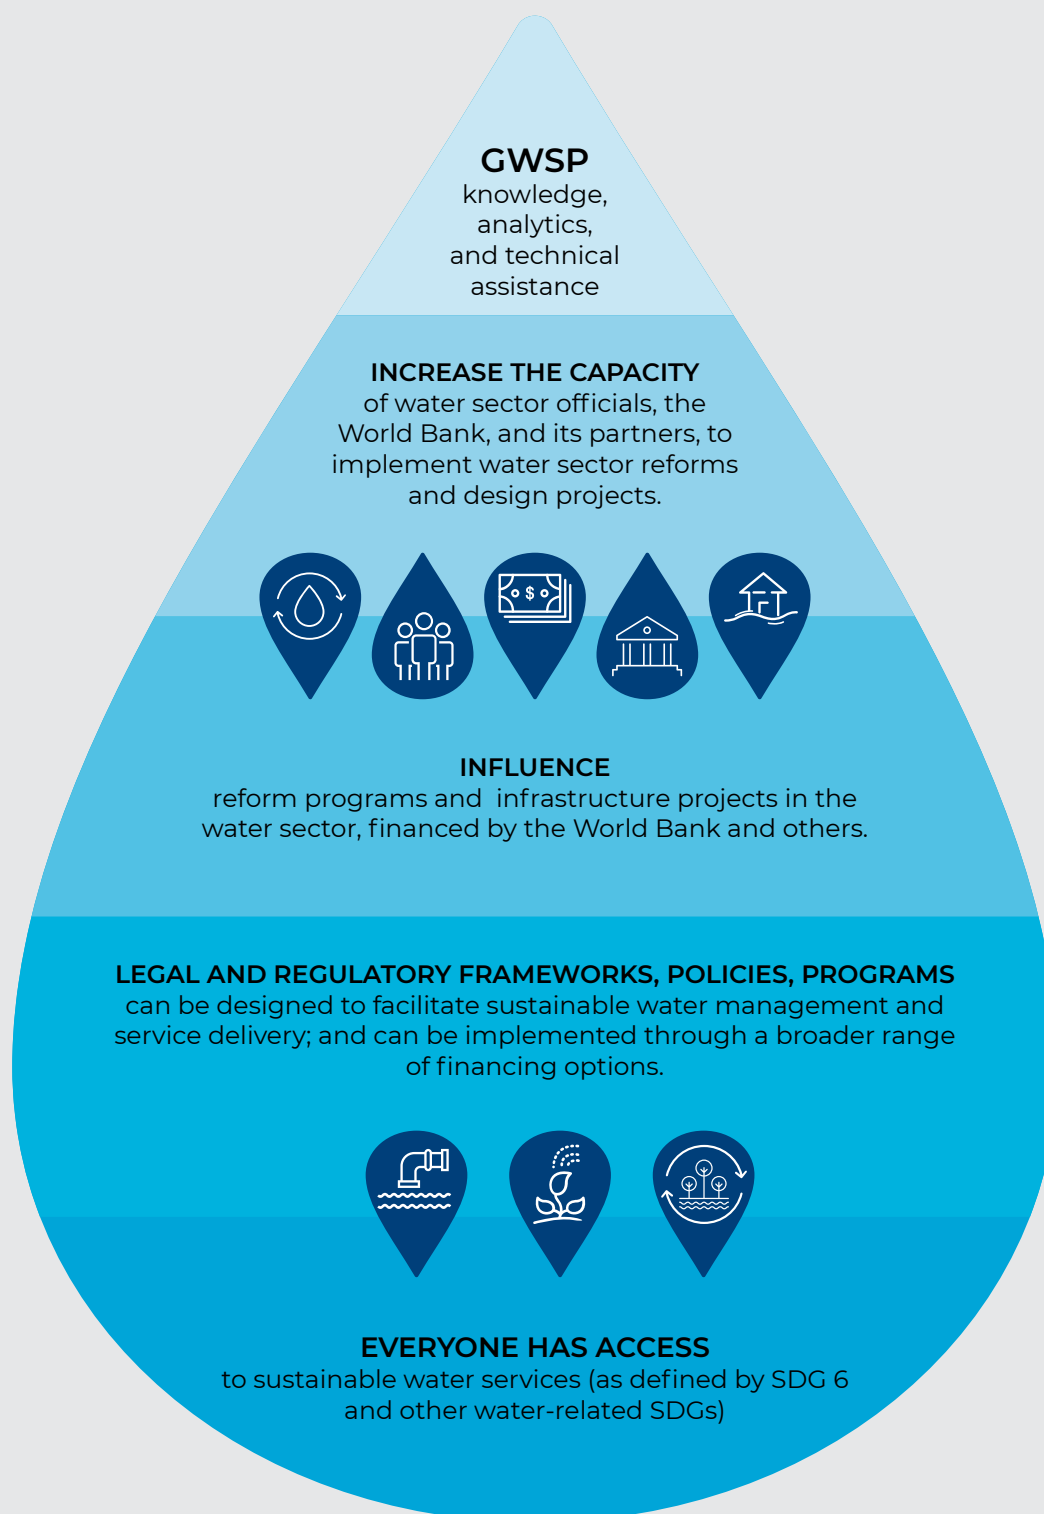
GWSP
knowledge, analytics, and technical assistance

INCREASE THE CAPACITY
of water sector officials, the World Bank, and its partners, to implement water sector reforms and design projects.

INFLUENCE
reform programs and infrastructure projects in the water sector, financed by the World Bank and others.

LEGAL AND REGULATORY FRAMEWORKS, POLICIES, PROGRAMS
can be designed to facilitate sustainable water management and service delivery; and can be implemented through a broader range of financing options.

EVERYONE HAS ACCESS
to sustainable water services (as defined by SDG 6 and other water-related SDGs)